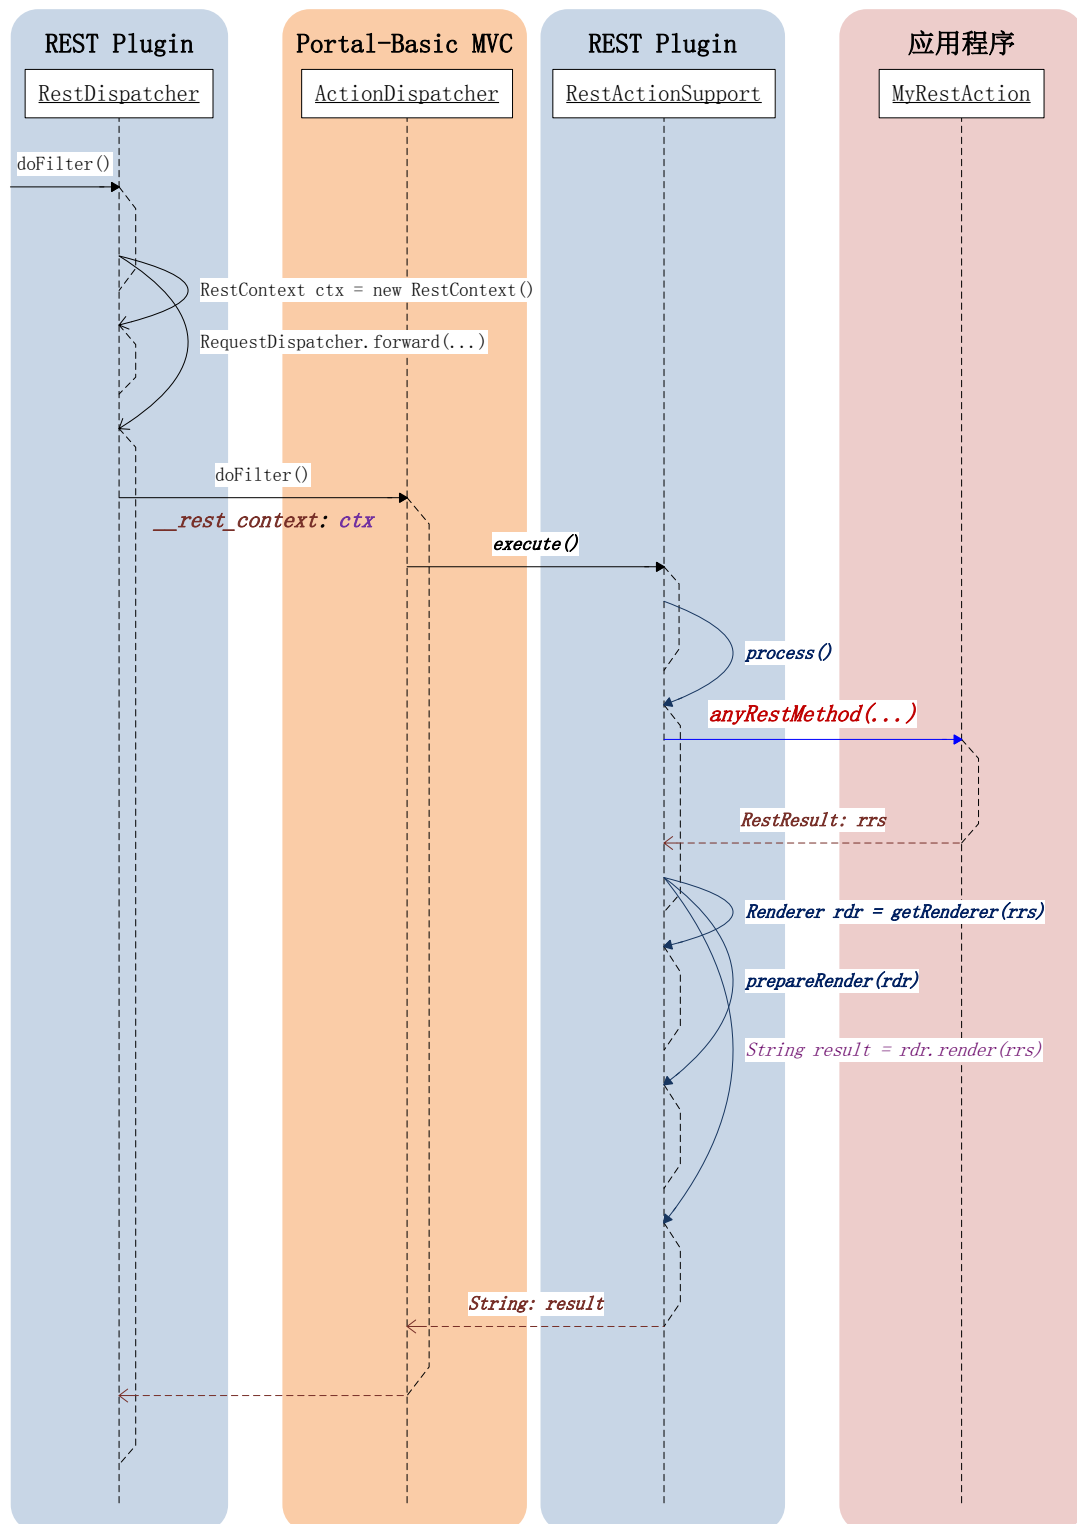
REST Plugin

RestDispatcher

Portal-Basic MVC

ActionDispatcher

REST Plugin

RestActionSupport

应用程序

MyRestAction

doFilter()

RestContext ctx = new RestContext()

RequestDispatcher.forward(...)

doFilter()

__rest_context: ctx

execute()

process()

anyRestMethod(...)

RestResult: rrs

Renderer rdr = getRenderer(rrs)

prepareRender(rdr)

String result = rdr.render(rrs)

String: result